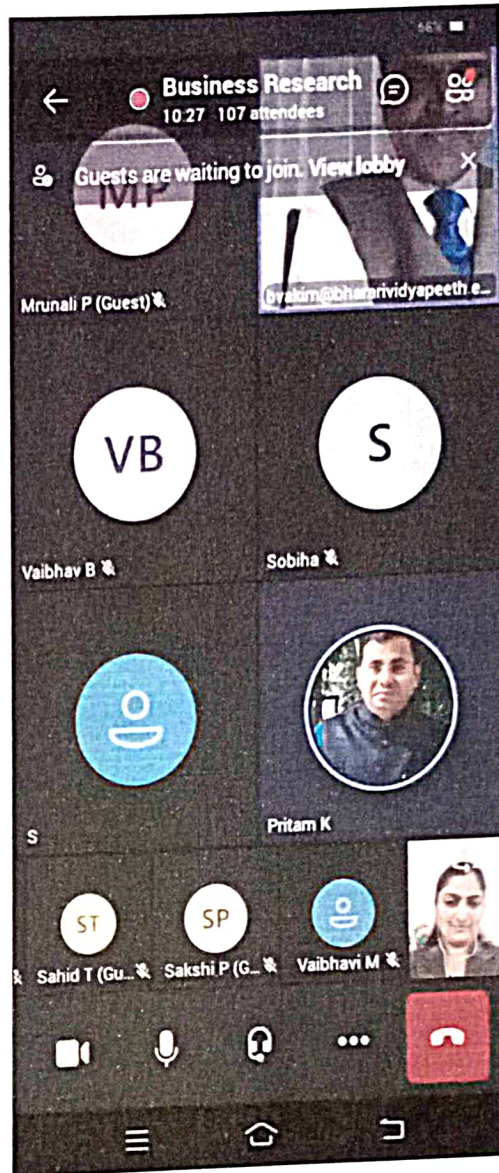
66%

Business Research
10:27 107 attendees

Guests are waiting to join. View lobby

MP

bvakim@bharatividyapeeth.e...

Mrunali P (Guest)

VB

Vaibhav B

S

Sobiha

S

Pritam K

ST

Sahid T (Gu...

SP

Sakshi P (G...

Vaibhavi M